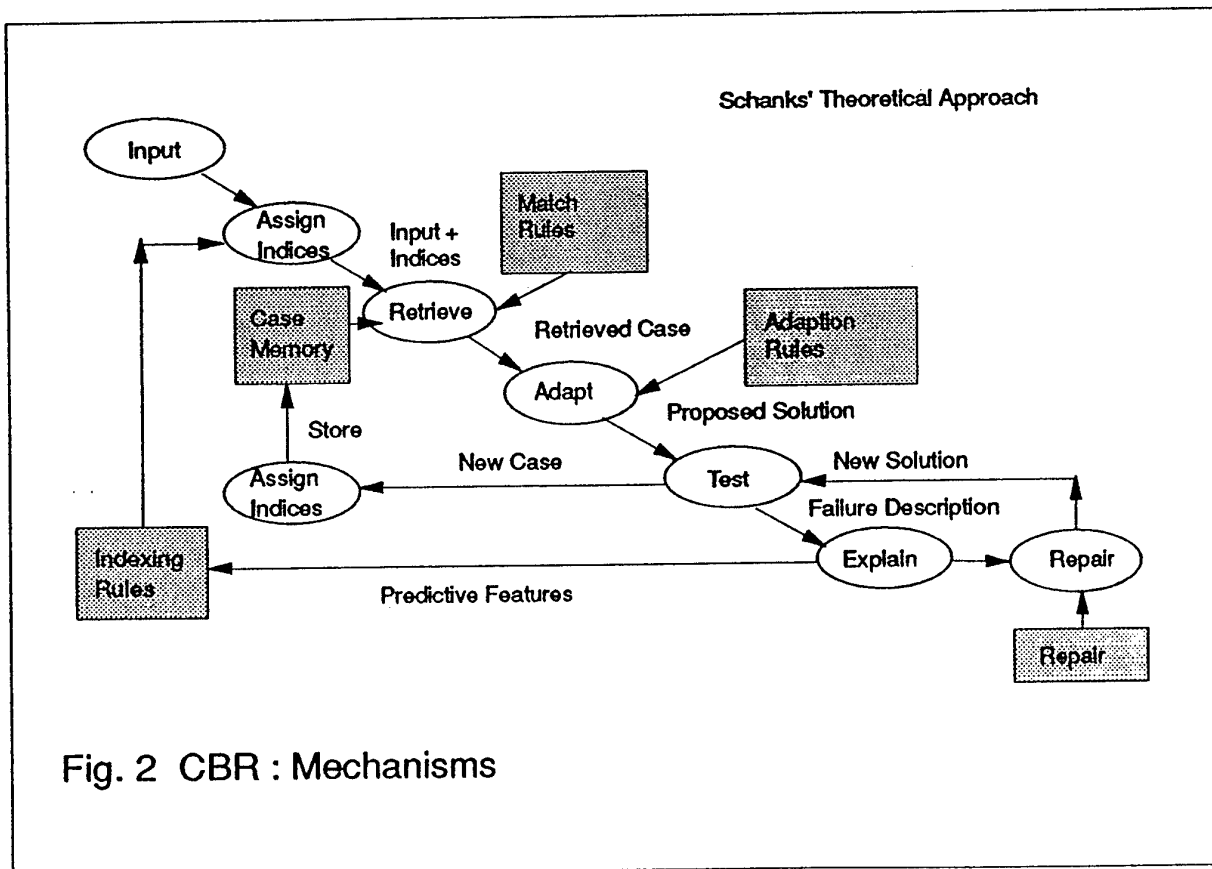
Schanks' Theoretical Approach

Input

Assign Indices

Input + Indices

Match Rules

Case Memory

Retrieve

Retrieved Case

Adaption Rules

Adapt

Proposed Solution

Store

New Case

Test

New Solution

Assign Indices

Failure Description

Indexing Rules

Explain

Repair

Predictive Features

Repair

Fig. 2 CBR : Mechanisms